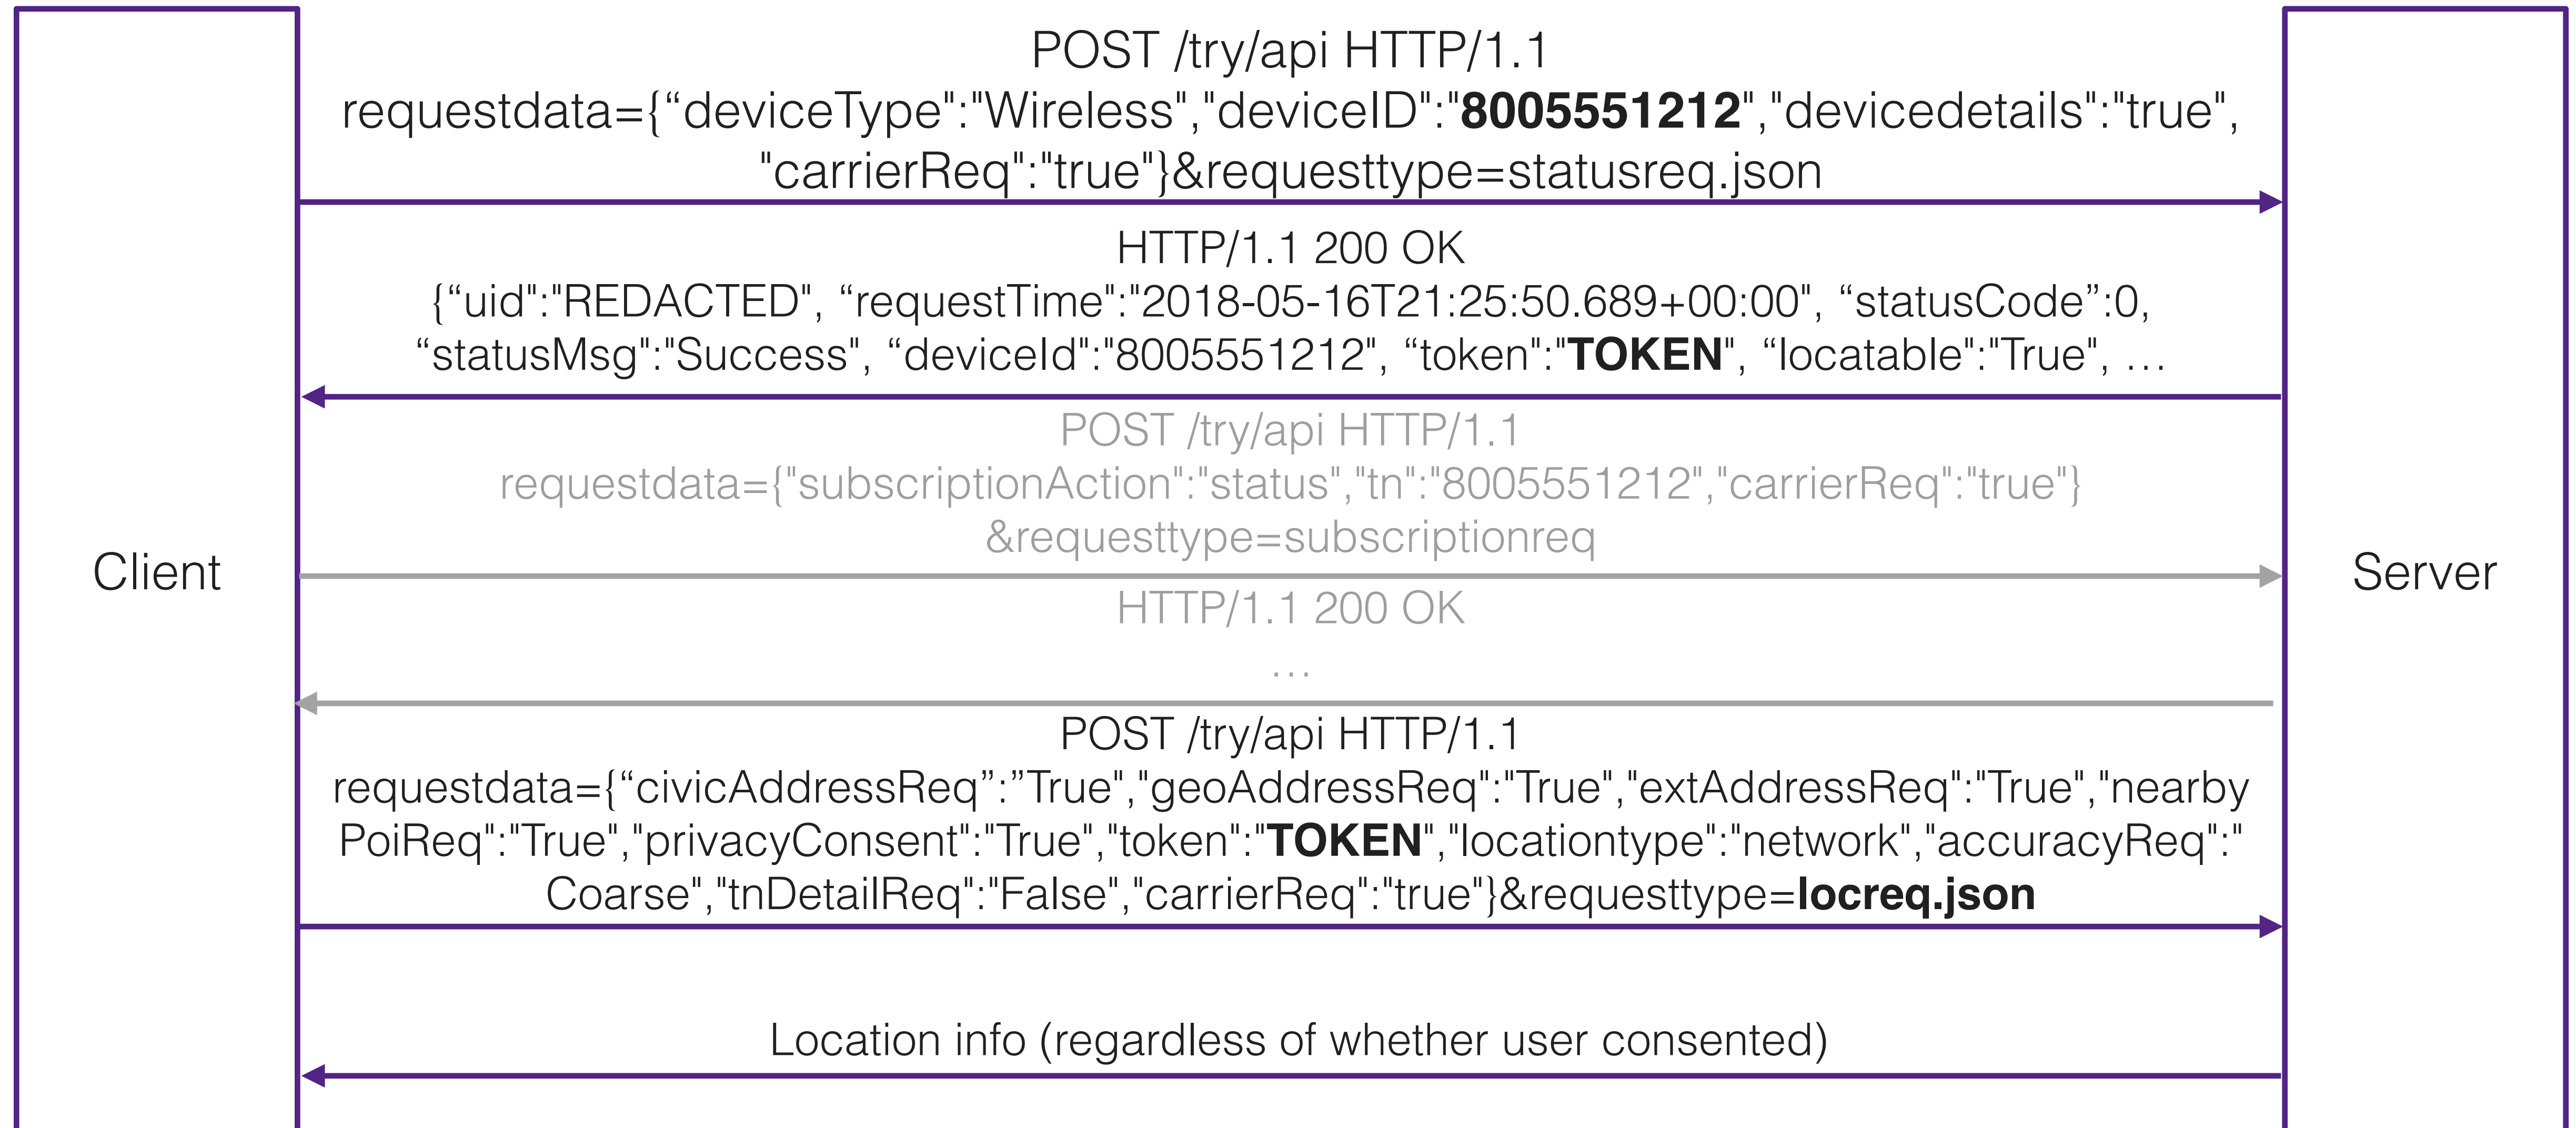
Client

POST /try/api HTTP/1.1
requestdata={“deviceType":"Wireless","deviceID":"8005551212","devicedetails":"true", "carrierReq":"true"}&requesttype=statusreq.json

HTTP/1.1 200 OK
{“uid":"REDACTED", “requestTime":"2018-05-16T21:25:50.689+00:00", “statusCode”:0, “statusMsg":"Success", “deviceId":"8005551212", “token":"TOKEN", “locatable":"True", …

POST /try/api HTTP/1.1
requestdata={"subscriptionAction":"status","tn":"8005551212","carrierReq":"true"} &requesttype=subscriptionreq

HTTP/1.1 200 OK
…

POST /try/api HTTP/1.1
requestdata={“civicAddressReq”:”True","geoAddressReq":"True","extAddressReq":"True","nearbyPoiReq":"True","privacyConsent":"True","token":"TOKEN","locationtype":"network","accuracyReq":"Coarse","tnDetailReq":"False","carrierReq":"true"}&requesttype=locreq.json

Location info (regardless of whether user consented)

Server